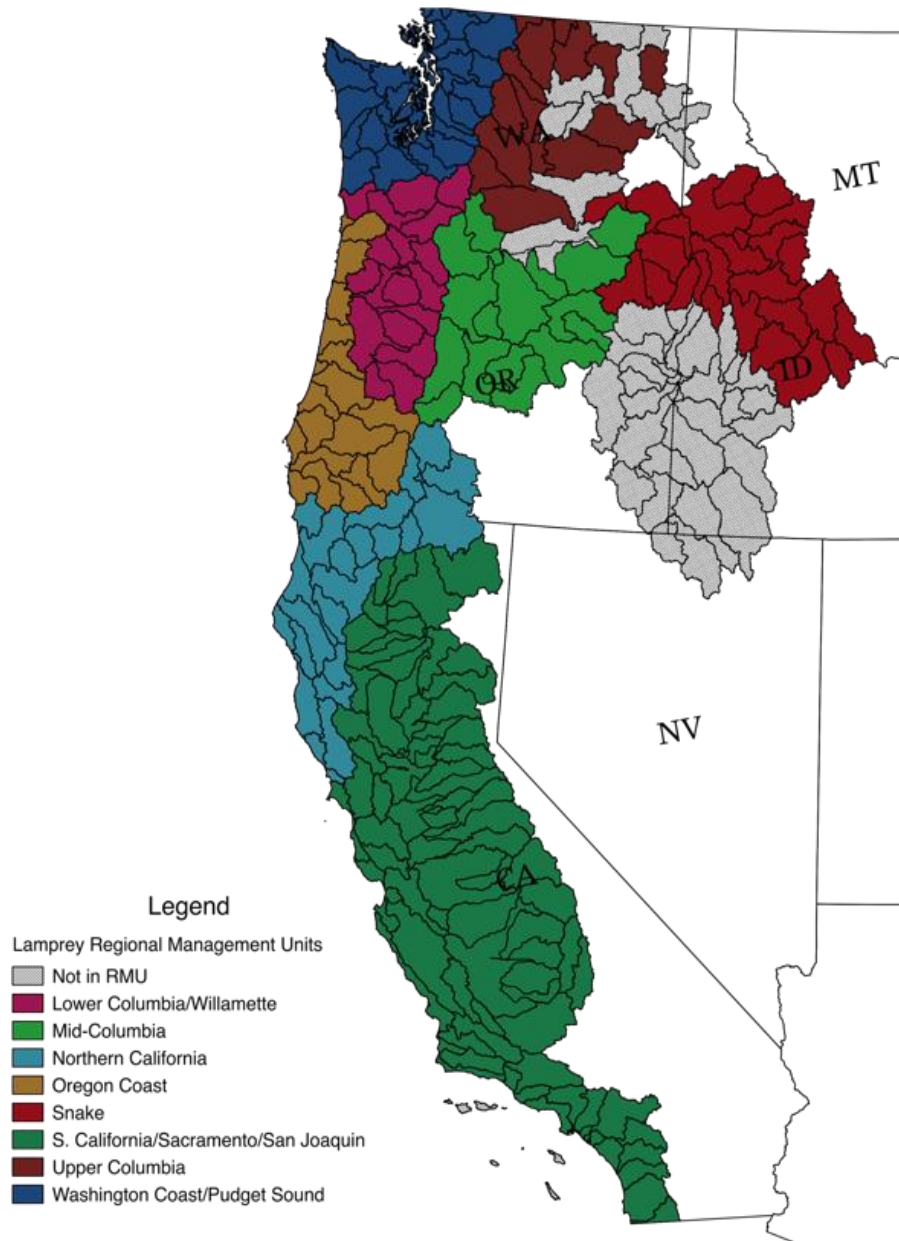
WA
MT
ID
OR
NV
CA

Legend
Lamprey Regional Management Units
Not in RMU
Lower Columbia/Willamette
Mid-Columbia
Northern California
Oregon Coast
Snake
S. California/Sacramento/San Joaquin
Upper Columbia
Washington Coast/Pudget Sound